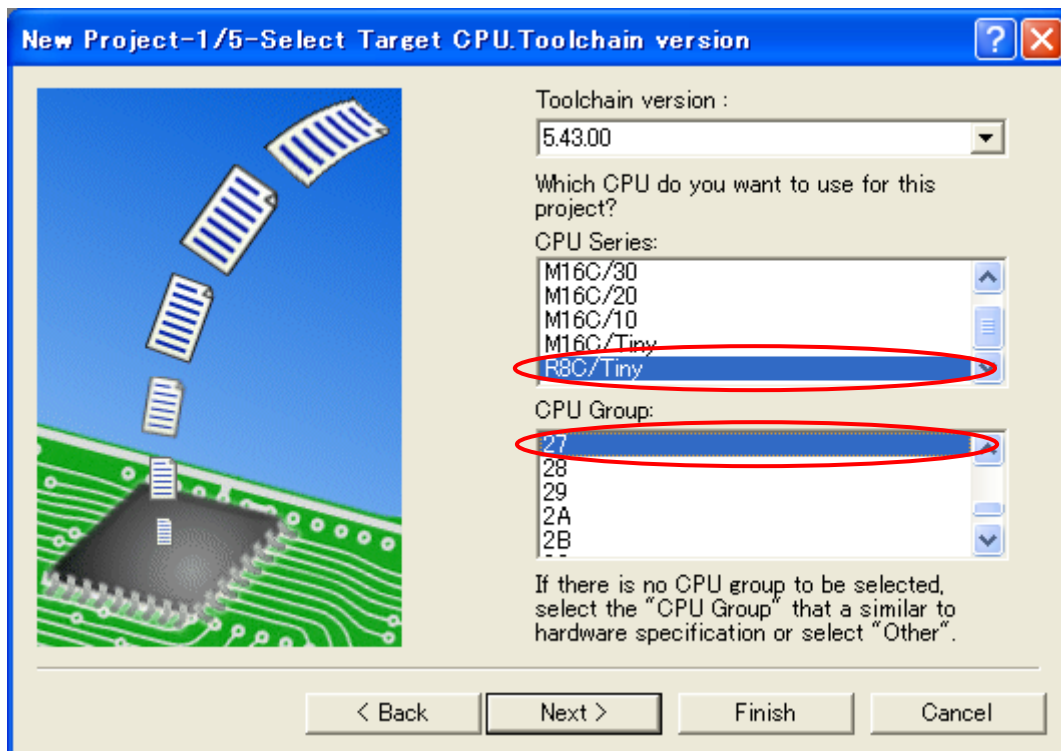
New Project-1/5-Select Target CPU.Toolchain version

Toolchain version :

5.43.00

Which CPU do you want to use for this project?

CPU Series:

M16C/30
M16C/20
M16C/10
M16C/Tiny
R8C/Tiny

CPU Group:

27
28
29
2A
2B

If there is no CPU group to be selected, select the "CPU Group" that a similar to hardware specification or select "Other".

< Back

Next >

Finish

Cancel